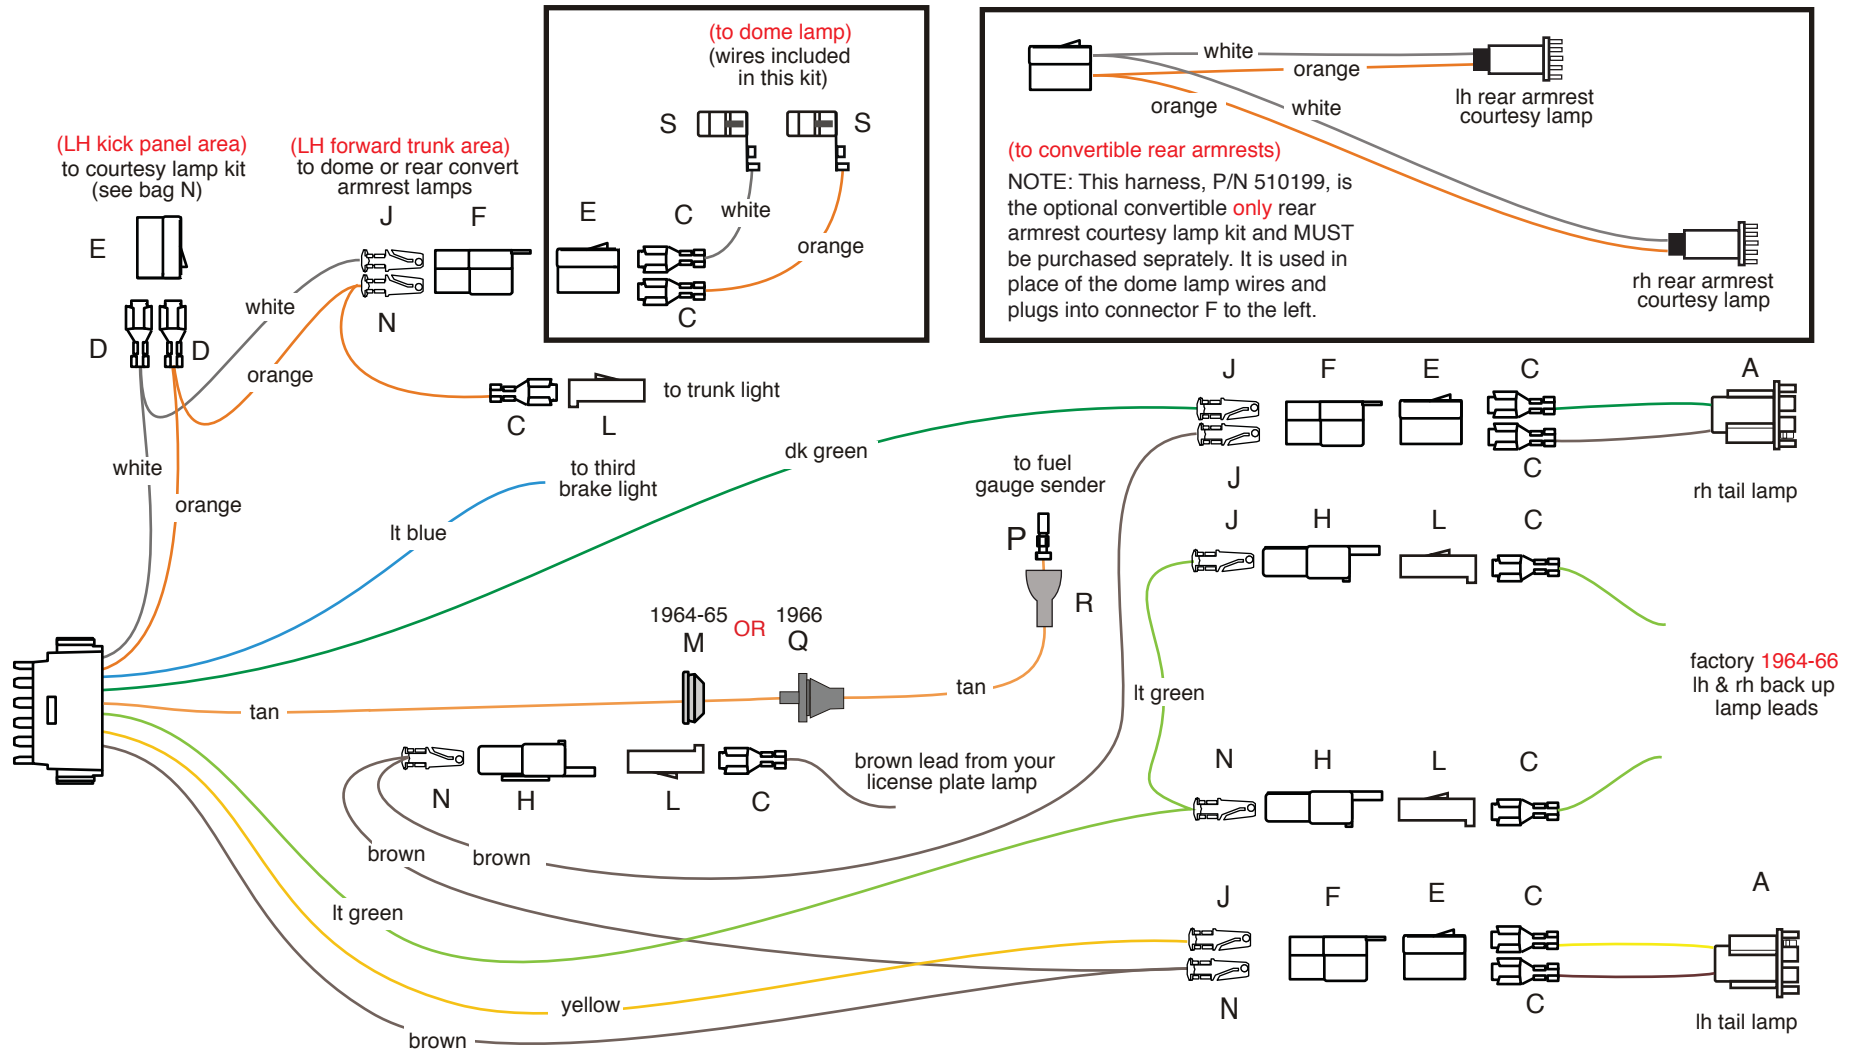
(LH kick panel area)
to courtesy lamp kit
(see bag N)

E

D D

white

orange

white

orange

(LH forward trunk area)
to dome or rear convert
armrest lamps

J F

N

C L to trunk light

(to dome lamp)
(wires included
in this kit)

S S

E C white

orange

C

white
orange
orange
white
lh rear armrest
courtesy lamp

(to convertible rear armrests)

NOTE: This harness, P/N 510199, is the optional convertible only rear armrest courtesy lamp kit and MUST be purchased seprately. It is used in place of the dome lamp wires and plugs into connector F to the left.

rh rear armrest
courtesy lamp

to third
brake light

lt blue

dk green

J F E C A

J C

rh tail lamp

to fuel
gauge sender

P

R

J H L C

1964-65 OR 1966
M Q

tan

tan

lt green

factory 1964-66
lh & rh back up
lamp leads

N H L C

brown lead from your
license plate lamp

N H L C

brown brown

lt green

J F E C A

yellow

N C

brown

lh tail lamp